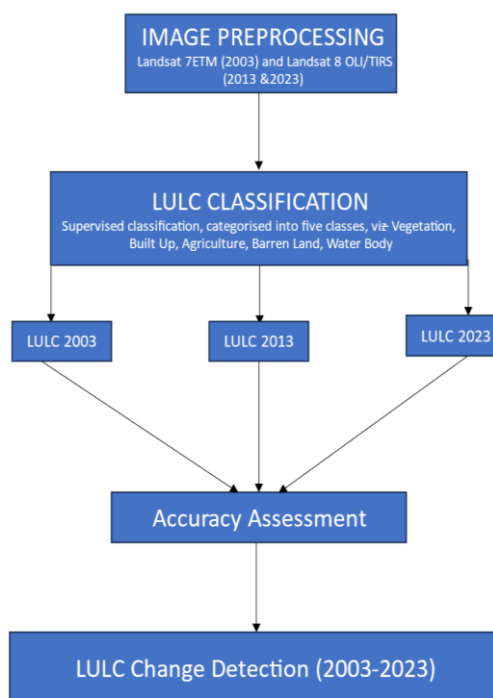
IMAGE PREPROCESSING
Landsat 7ETM (2003) and Landsat 8 OLI/TIRS (2013 &2023)

LULC CLASSIFICATION
Supervised classification, categorised into five classes, viz Vegetation, Built Up, Agriculture, Barren Land, Water Body

LULC 2003

LULC 2013

LULC 2023

Accuracy Assessment

LULC Change Detection (2003-2023)